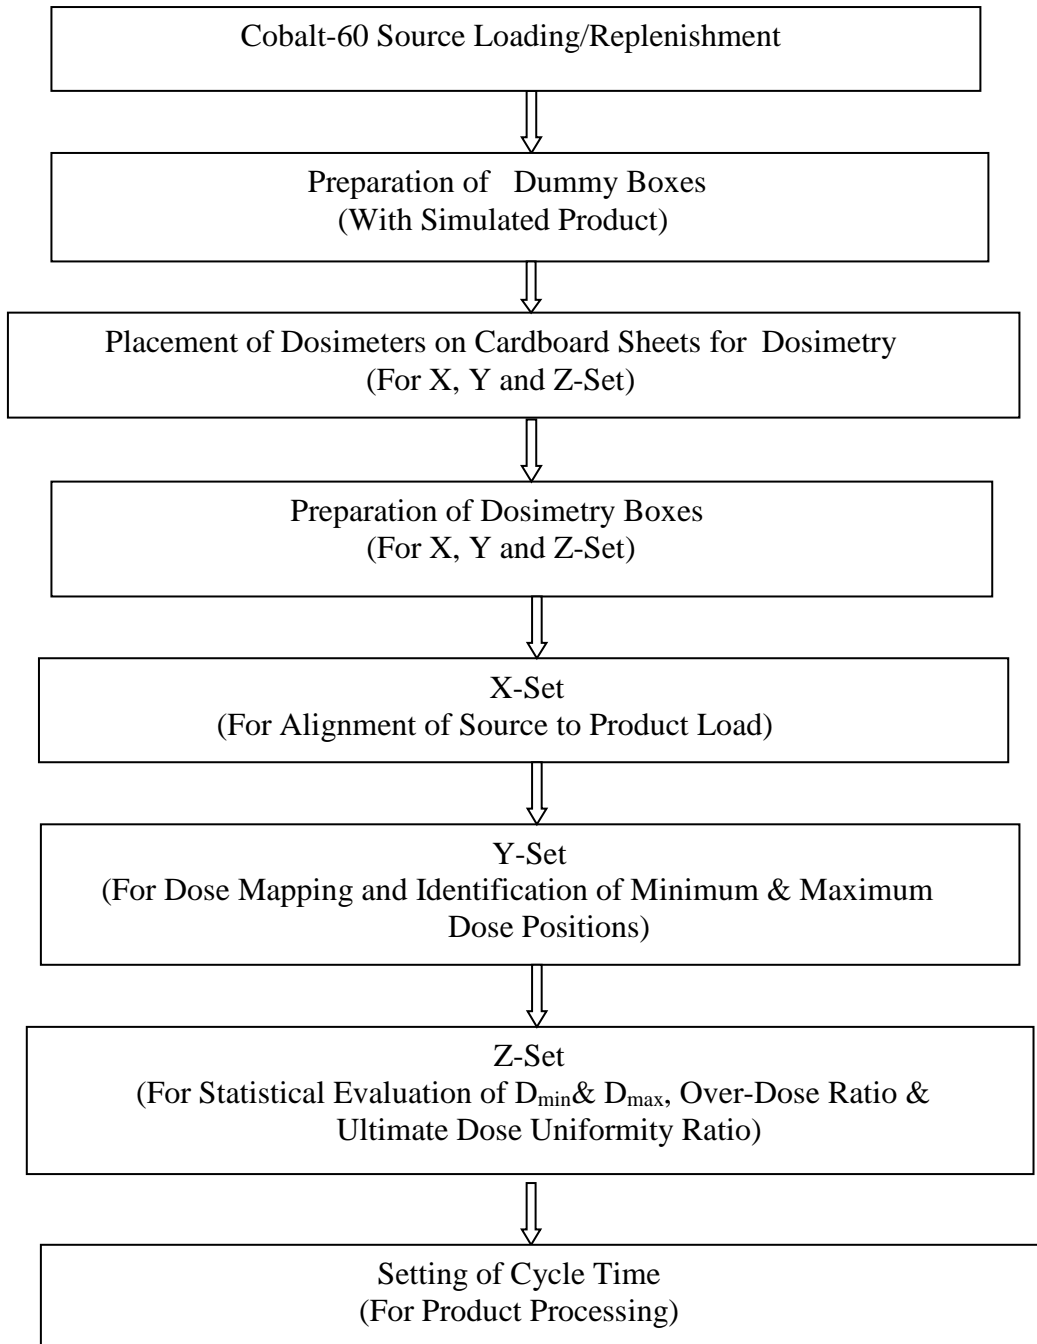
Cobalt-60 Source Loading/Replenishment

Preparation of Dummy Boxes
(With Simulated Product)

Placement of Dosimeters on Cardboard Sheets for Dosimetry
(For X, Y and Z-Set)

Preparation of Dosimetry Boxes
(For X, Y and Z-Set)

X-Set
(For Alignment of Source to Product Load)

Y-Set
(For Dose Mapping and Identification of Minimum & Maximum Dose Positions)

Z-Set
(For Statistical Evaluation of $D_{min}$& $D_{max}$, Over-Dose Ratio & Ultimate Dose Uniformity Ratio)

Setting of Cycle Time
(For Product Processing)